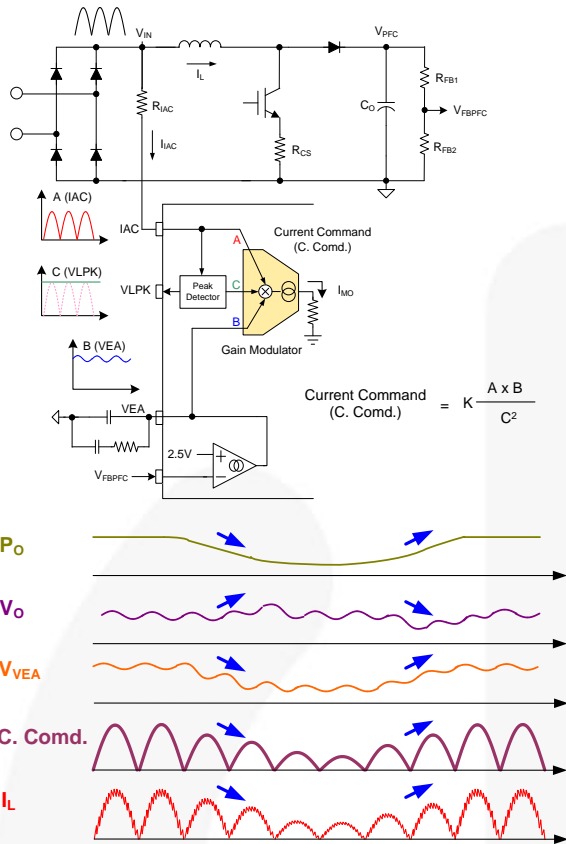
$V_{IN}$

$I_L$

$V_{PFC}$

$R_{FB1}$

$V_{FBPFC}$

$C_O$

$R_{FB2}$

$R_{IAC}$

$I_{IAC}$

$R_{CS}$

A (IAC)

C (VLPK)

B (VEA)

IAC

VLPK

VEA

$V_{FBPFC}$

Current Command (C. Comd.)

A

C

B

Peak Detector

$I_{MO}$

Gain Modulator

2.5V

+

−

Current Command (C. Comd.) $= K\frac{A \times B}{C^2}$

$P_O$

$V_O$

$V_{VEA}$

C. Comd.

$I_L$